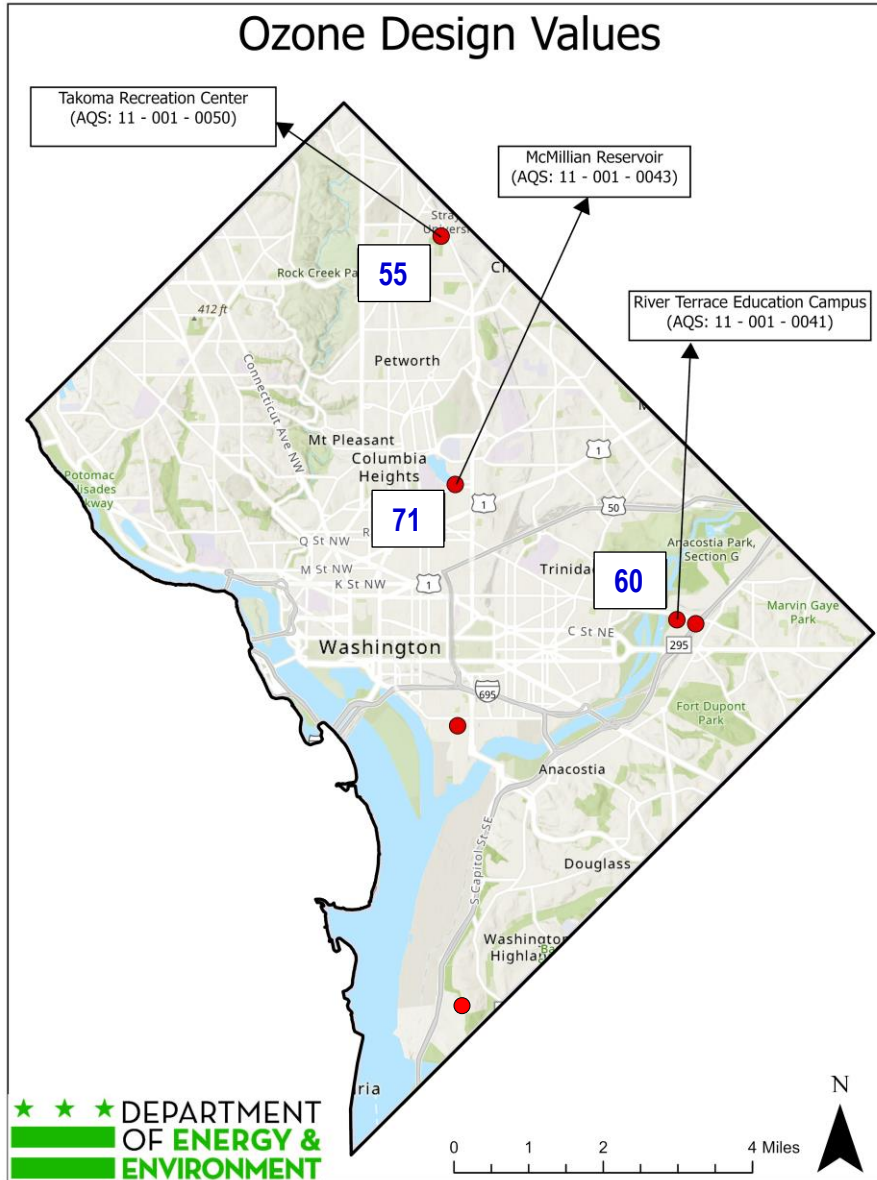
Ozone Design Values

Takoma Recreation Center
(AQS: 11 - 001 - 0050)

McMillian Reservoir
(AQS: 11 - 001 - 0043)

River Terrace Education Campus
(AQS: 11 - 001 - 0041)

55

71

60

Stray Universi

Rock Creek Pa

Ch

412 ft

Petworth

Connecticut Ave NW

Mt Pleasant

Columbia Heights

Potomac Palisades Parkway

1

1

50

Q St NW

R

M St NW

K St NW

1

Trinidad

Anacostia Park, Section G

Marvin Gaye Park

C St NE

295

Washington

695

Fort Dupont Park

Anacostia

S Capitol St SE

Douglass

Washington Highlands

ria

DEPARTMENT OF ENERGY & ENVIRONMENT

0 1 2 4 Miles

N